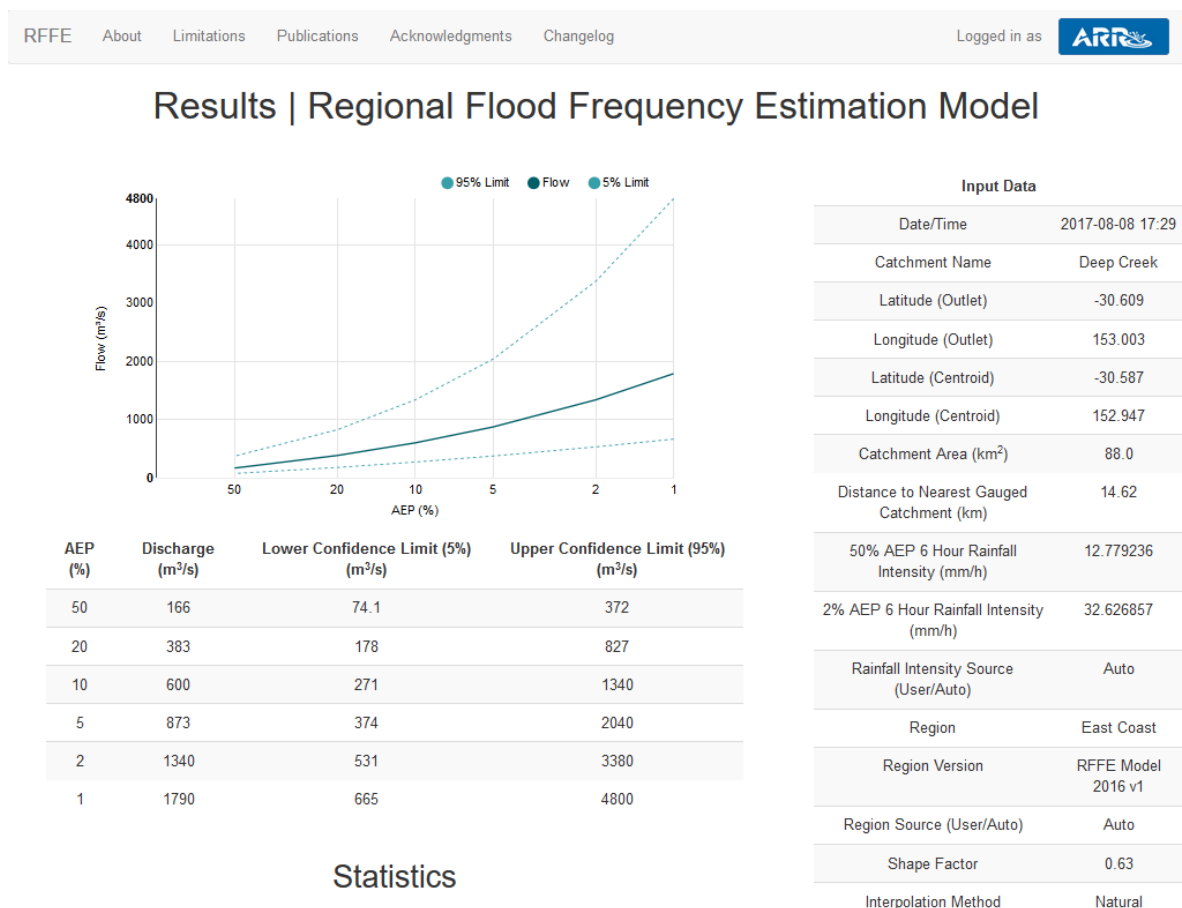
RFFE About Limitations Publications Acknowledgments Changelog Logged in as ARR

Results | Regional Flood Frequency Estimation Model

95% Limit Flow 5% Limit

4800
4000
3000
2000
1000
0

Flow ($m^3/s$)

50 20 10 5 2 1

AEP (%)

| AEP (%) | Discharge ($m^3/s$) | Lower Confidence Limit (5%) ($m^3/s$) | Upper Confidence Limit (95%) ($m^3/s$) |
|---|---|---|---|
| 50 | 166 | 74.1 | 372 |
| 20 | 383 | 178 | 827 |
| 10 | 600 | 271 | 1340 |
| 5 | 873 | 374 | 2040 |
| 2 | 1340 | 531 | 3380 |
| 1 | 1790 | 665 | 4800 |

Statistics

Input Data

| | |
|---|---|
| Date/Time | 2017-08-08 17:29 |
| Catchment Name | Deep Creek |
| Latitude (Outlet) | -30.609 |
| Longitude (Outlet) | 153.003 |
| Latitude (Centroid) | -30.587 |
| Longitude (Centroid) | 152.947 |
| Catchment Area ($km^2$) | 88.0 |
| Distance to Nearest Gauged Catchment (km) | 14.62 |
| 50% AEP 6 Hour Rainfall Intensity (mm/h) | 12.779236 |
| 2% AEP 6 Hour Rainfall Intensity (mm/h) | 32.626857 |
| Rainfall Intensity Source (User/Auto) | Auto |
| Region | East Coast |
| Region Version | RFFE Model 2016 v1 |
| Region Source (User/Auto) | Auto |
| Shape Factor | 0.63 |
| Interpolation Method | Natural |